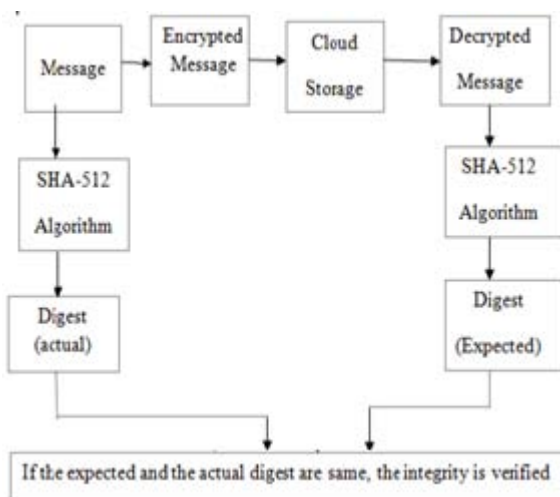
Message

Encrypted Message

Cloud Storage

Decrypted Message

SHA-512 Algorithm

SHA-512 Algorithm

Digest (actual)

Digest (Expected)

If the expected and the actual digest are same, the integrity is verified